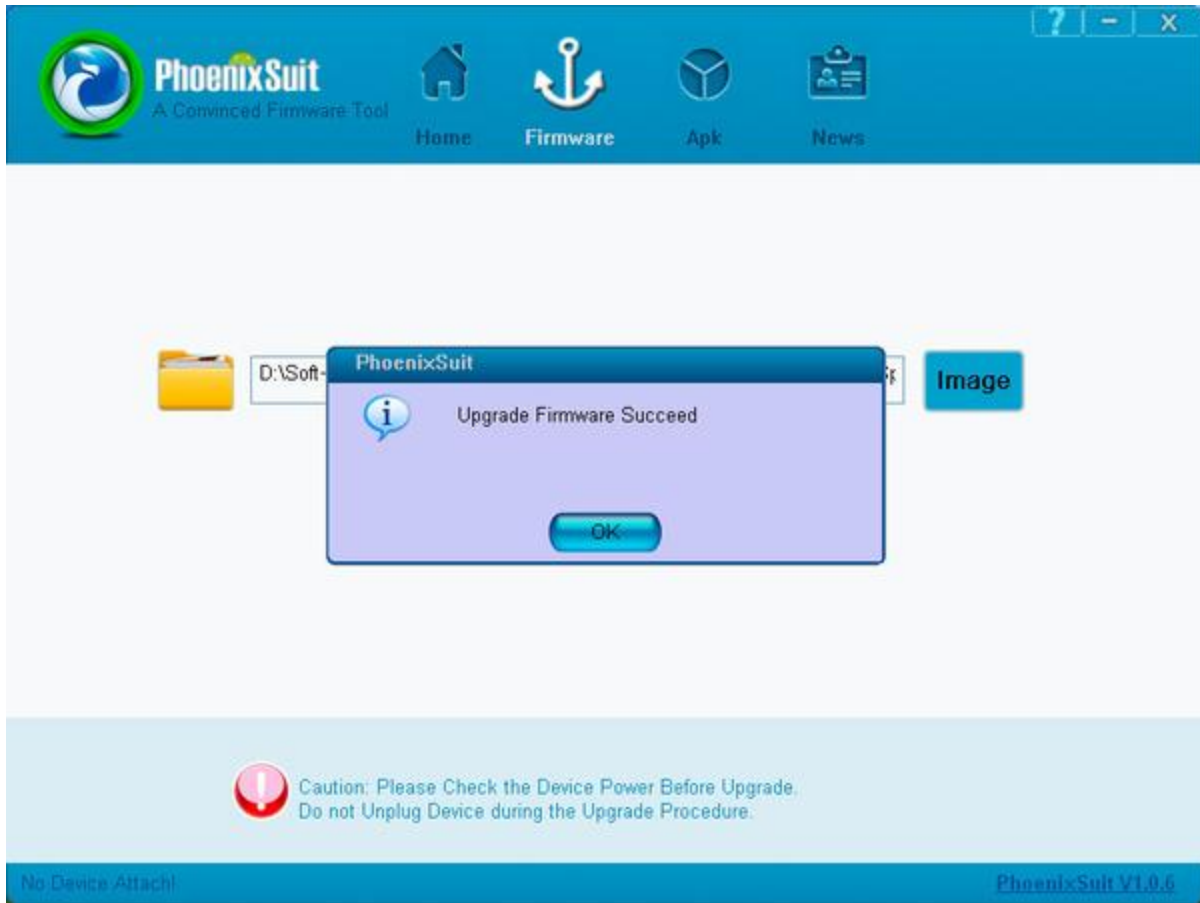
? - X

PhoenixSuit
A Convinced Firmware Tool

Home Firmware Apk News

D:\Soft-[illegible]

Image

PhoenixSuit

Upgrade Firmware Succeed

OK

Caution: Please Check the Device Power Before Upgrade.
Do not Unplug Device during the Upgrade Procedure.

No Device Attach!

PhoenixSuit V1.0.6